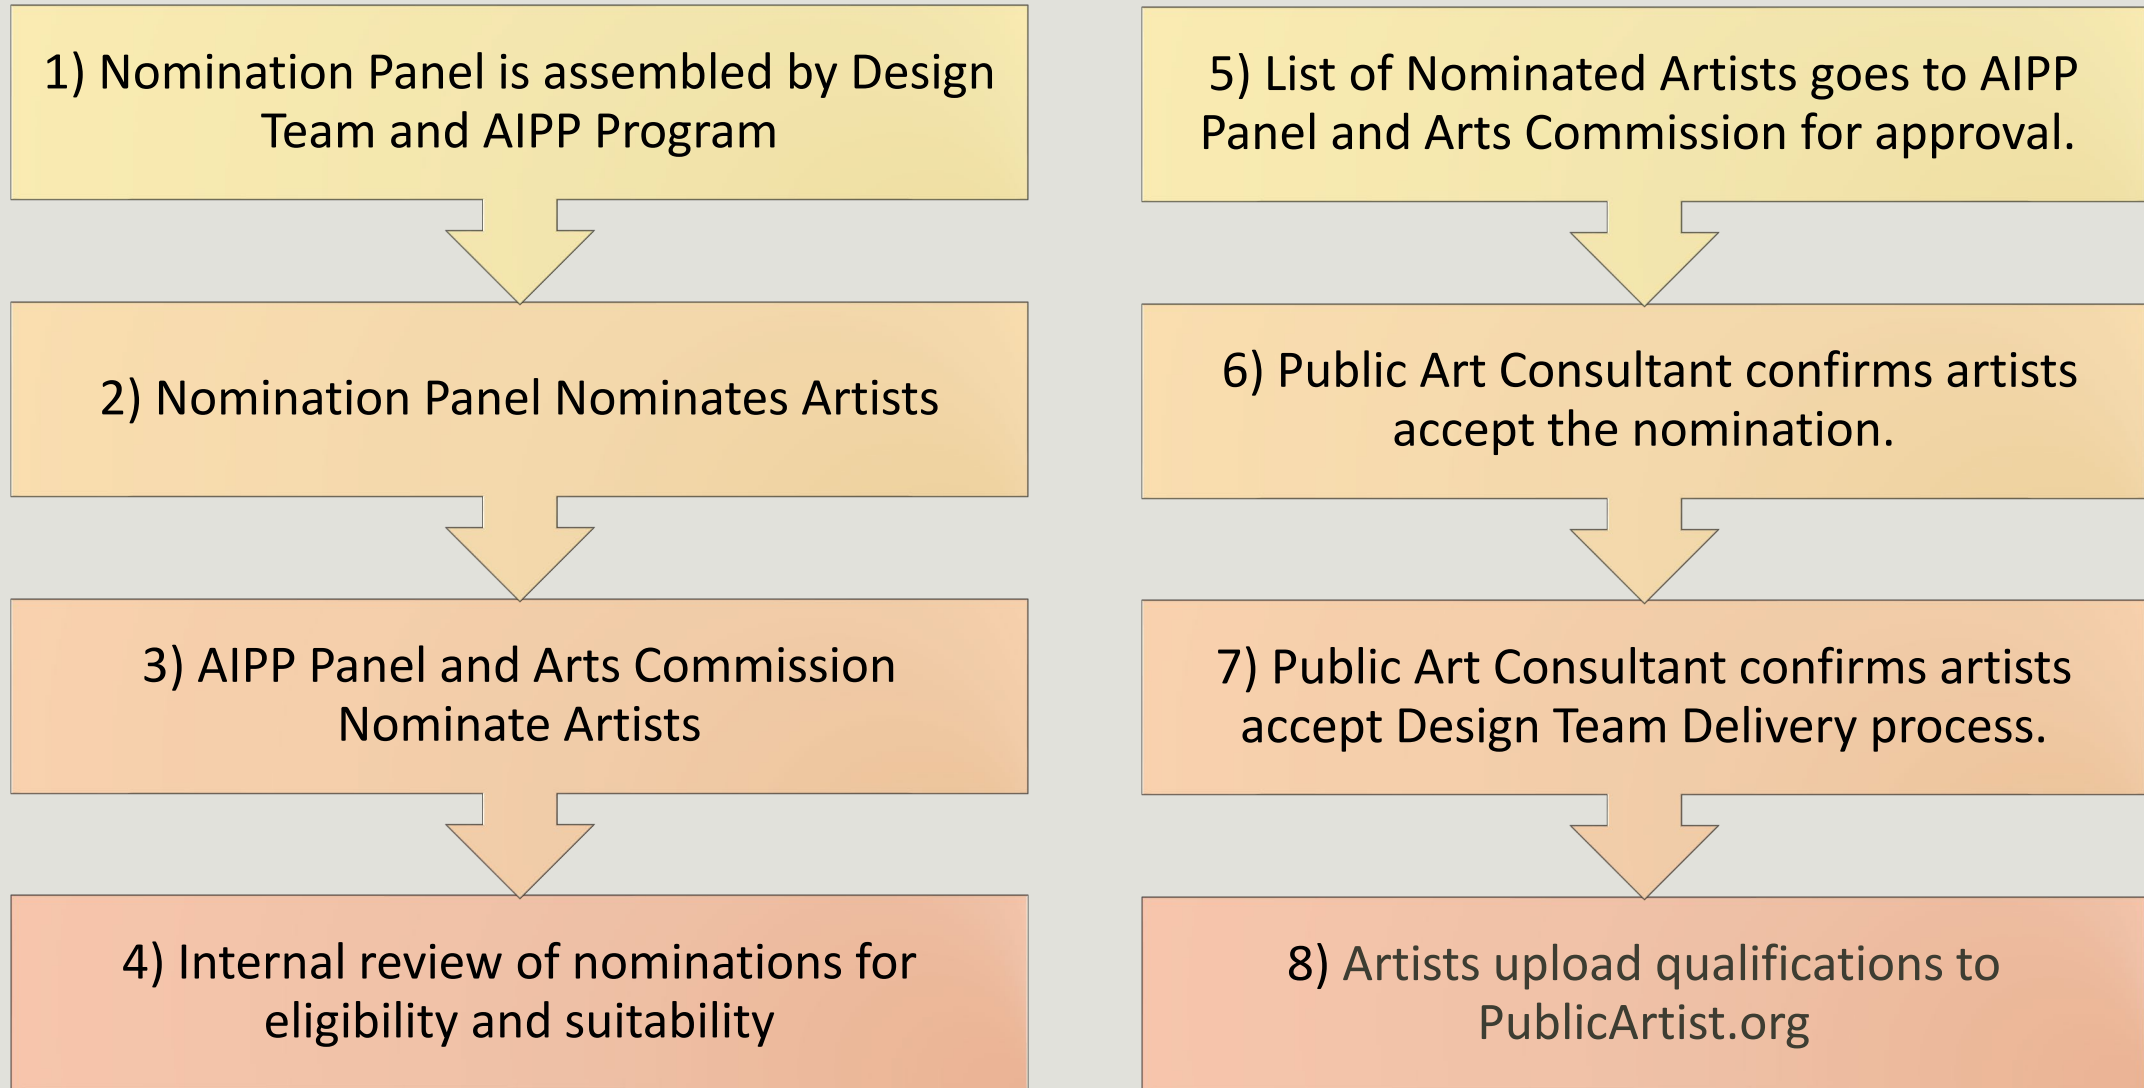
1) Nomination Panel is assembled by Design Team and AIPP Program

2) Nomination Panel Nominates Artists

3) AIPP Panel and Arts Commission Nominate Artists

4) Internal review of nominations for eligibility and suitability

5) List of Nominated Artists goes to AIPP Panel and Arts Commission for approval.

6) Public Art Consultant confirms artists accept the nomination.

7) Public Art Consultant confirms artists accept Design Team Delivery process.

8) Artists upload qualifications to PublicArtist.org